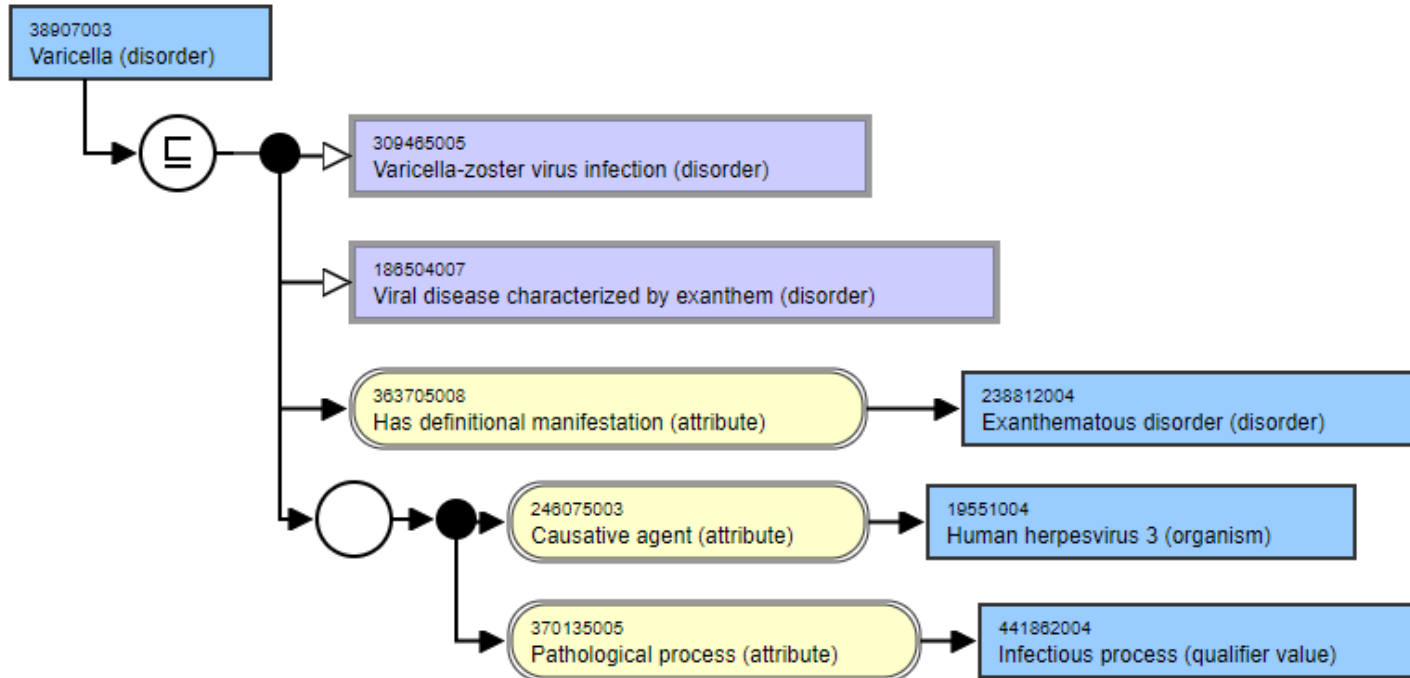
38907003
Varicella (disorder)

$\sqsubseteq$

309465005
Varicella-zoster virus infection (disorder)

186504007
Viral disease characterized by exanthem (disorder)

363705008
Has definitional manifestation (attribute)

238812004
Exanthematous disorder (disorder)

246075003
Causative agent (attribute)

19551004
Human herpesvirus 3 (organism)

370135005
Pathological process (attribute)

441862004
Infectious process (qualifier value)